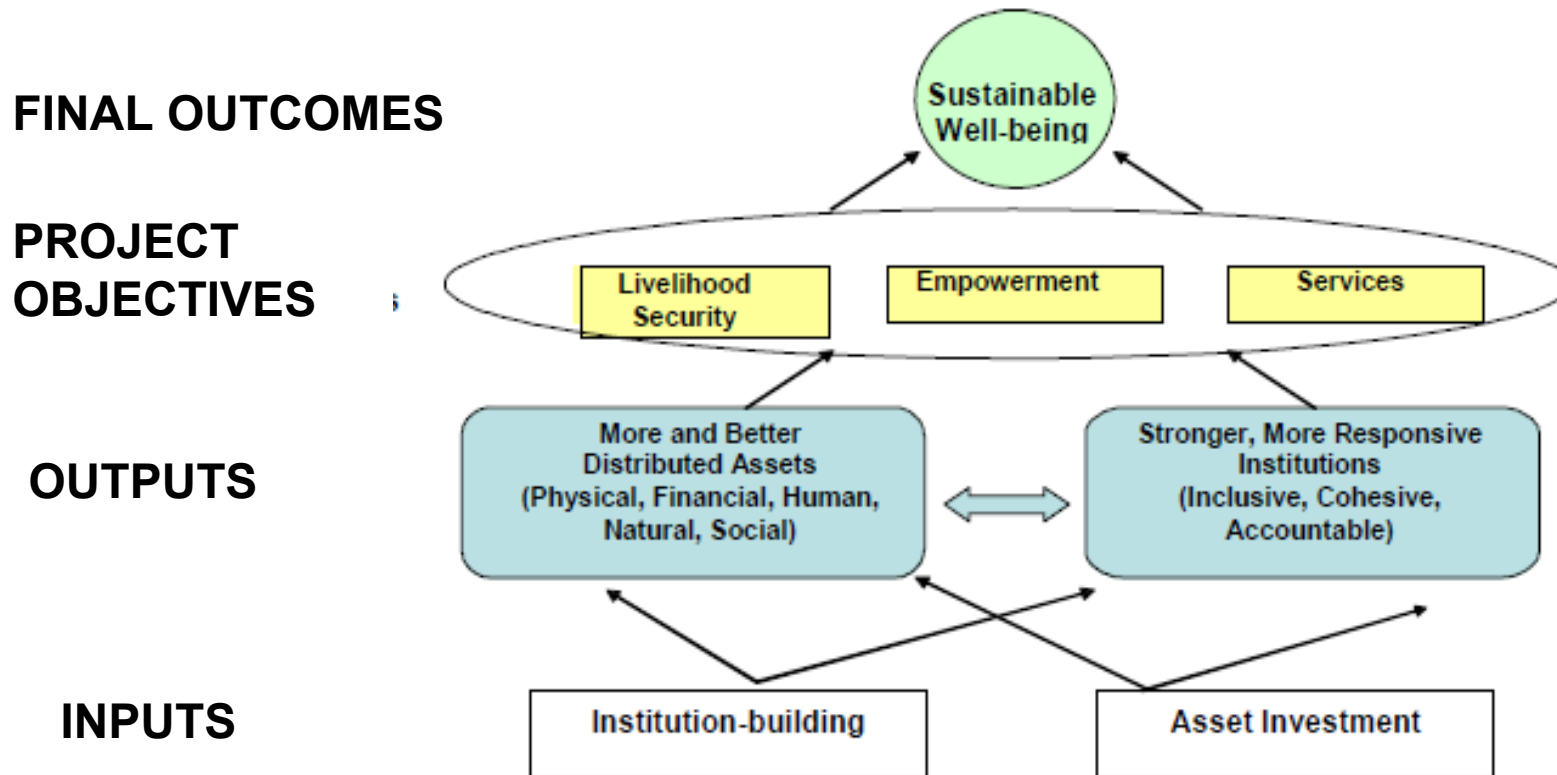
FINAL OUTCOMES

Sustainable Well-being

PROJECT OBJECTIVES

Livelihood Security

Empowerment

Services

OUTPUTS

More and Better Distributed Assets (Physical, Financial, Human, Natural, Social)

Stronger, More Responsive Institutions (Inclusive, Cohesive, Accountable)

INPUTS

Institution-building

Asset Investment